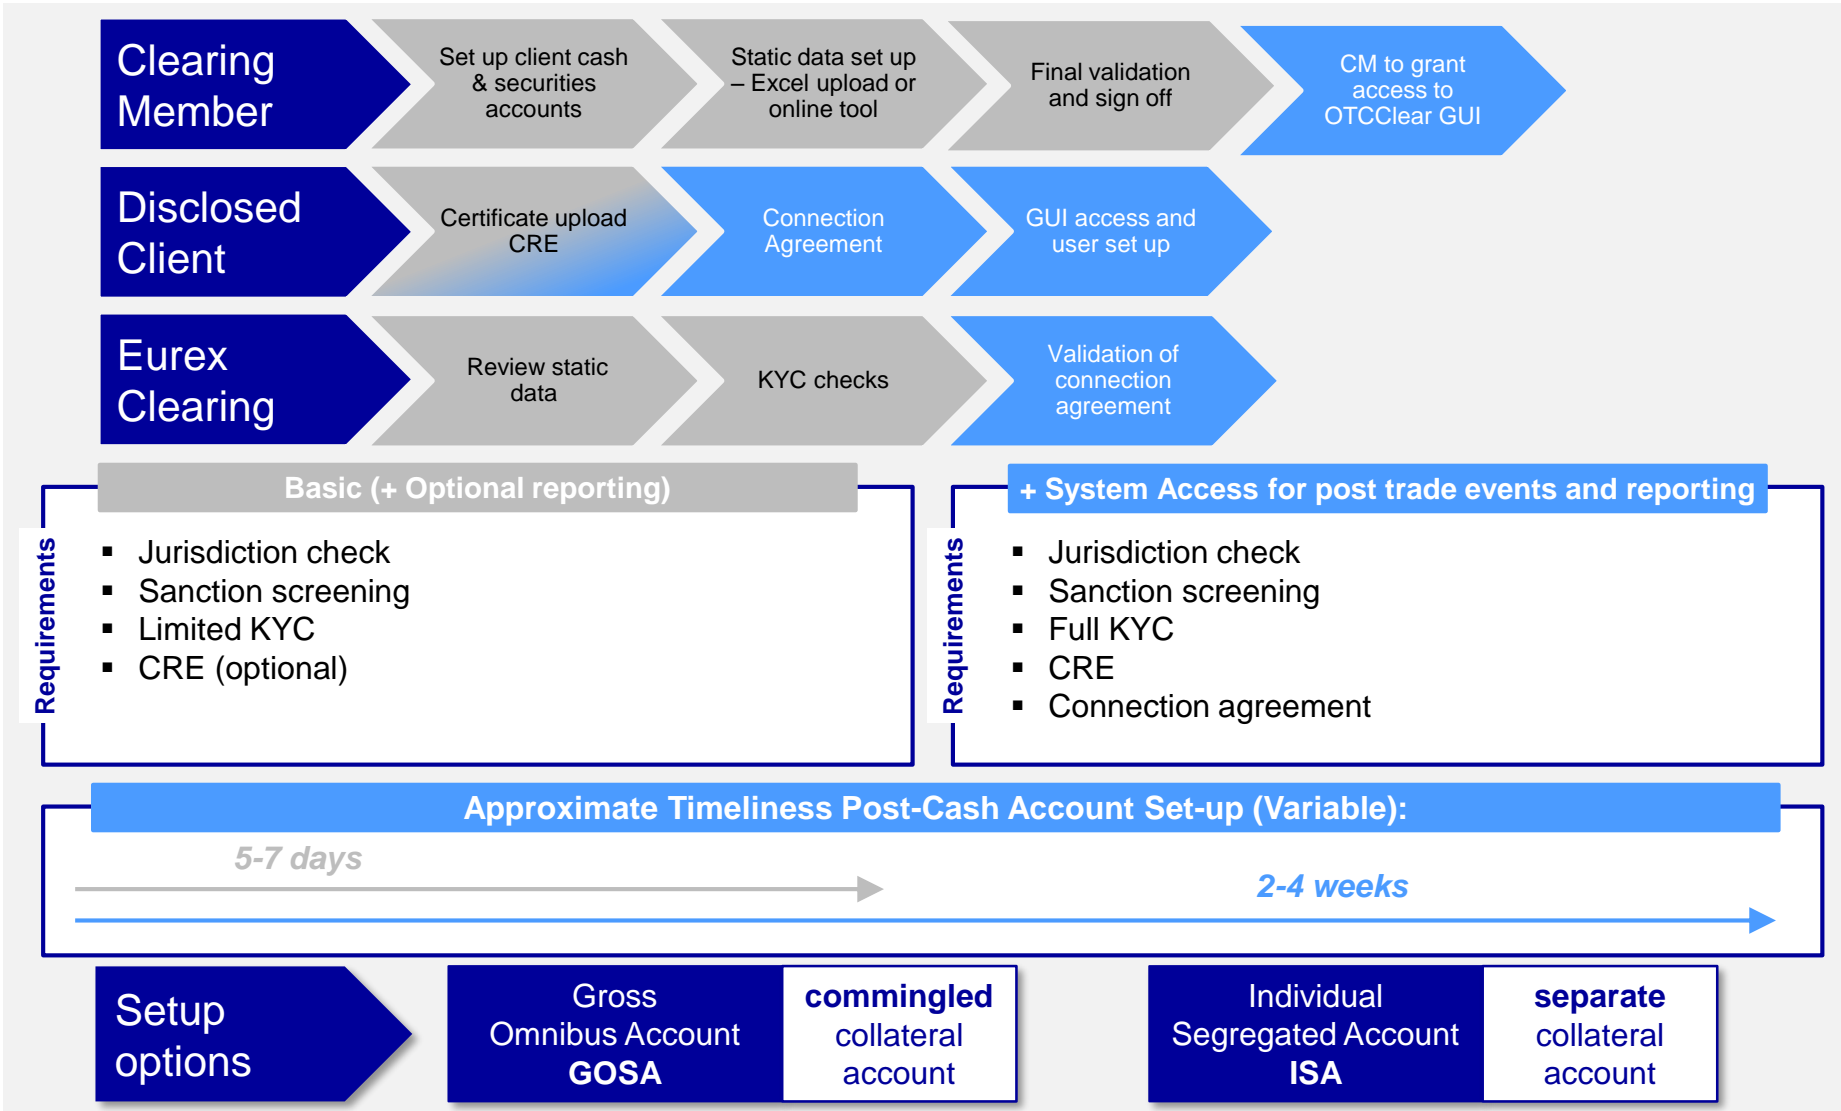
Clearing Member

Set up client cash & securities accounts

Static data set up – Excel upload or online tool

Final validation and sign off

CM to grant access to OTCClear GUI

Disclosed Client

Certificate upload CRE

Connection Agreement

GUI access and user set up

Eurex Clearing

Review static data

KYC checks

Validation of connection agreement

Basic (+ Optional reporting)

Requirements

- Jurisdiction check
- Sanction screening
- Limited KYC
- CRE (optional)

+ System Access for post trade events and reporting

Requirements

- Jurisdiction check
- Sanction screening
- Full KYC
- CRE
- Connection agreement

Approximate Timeliness Post-Cash Account Set-up (Variable):

5-7 days

2-4 weeks

Setup options

Gross Omnibus Account GOSA

commingled collateral account

Individual Segregated Account ISA

separate collateral account